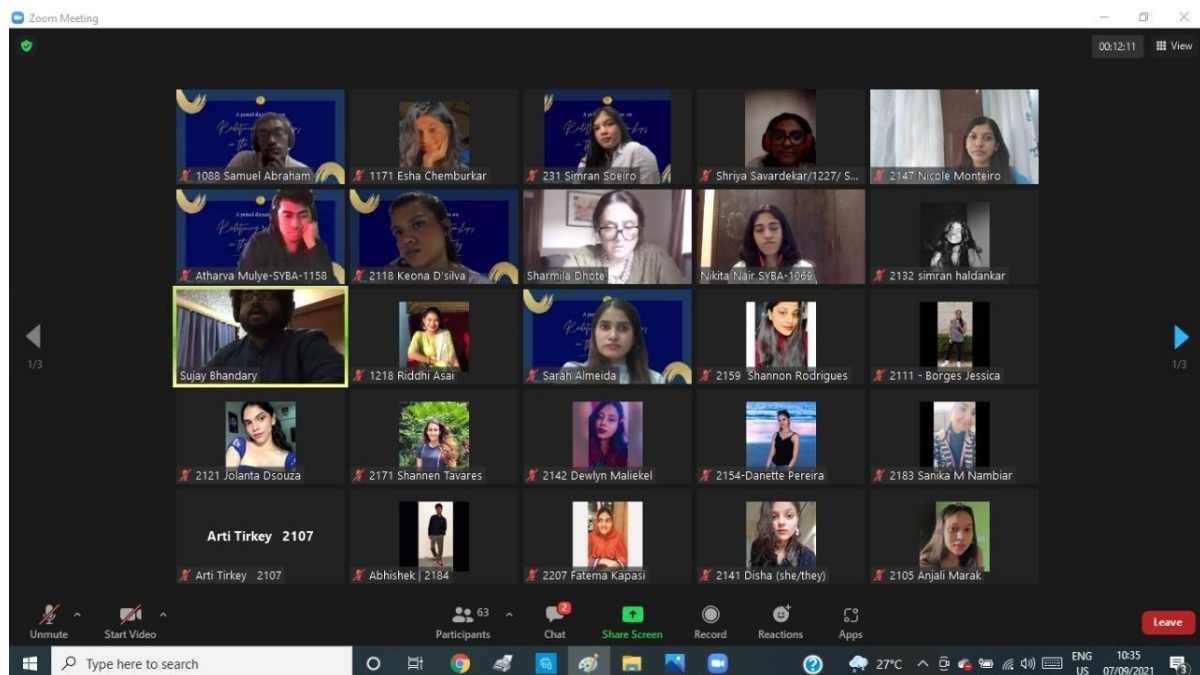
Zoom Meeting

00:12:11 View

1088 Samuel Abraham
1171 Esha Chemburkar
231 Simran Soeiro
Shriya Savardekar/1227/ S...
2147 Nicole Monteiro
Atharva Mulye-SYBA-1158
2118 Keona D'silva
Sharmila Dhote
Nikita Nair SYBA-1069
2132 simran haldankar
Sujay Bhandary
1218 Riddhi Asai
Sarah Almeida
2159 Shannon Rodrigues
2111 - Borges Jessica
2121 Jolanta Dsouza
2171 Shannen Tavares
2142 Dewlyn Maliekel
2154-Danette Pereira
2183 Sanika M Nambiar
Arti Tirkey 2107
Arti Tirkey 2107
Abhishek | 2184
2207 Fatema Kapasi
2141 Disha (she/they)
2105 Anjali Marak

1/3
1/3

Unmute
Start Video
63
Participants
2
Chat
Share Screen
Record
Reactions
Apps
Leave

Type here to search
27°C
ENG US
10:35
07/09/2021
3